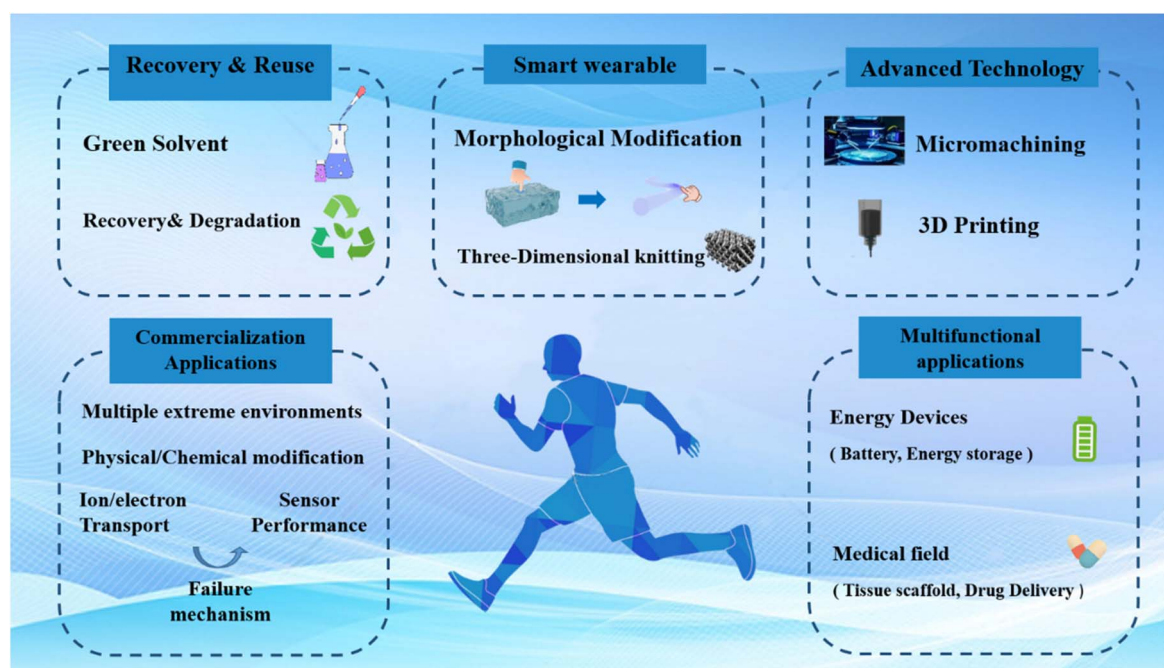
Recovery & Reuse

Green Solvent

Recovery& Degradation

Smart wearable

Morphological Modification

Three-Dimensional knitting

Advanced Technology

Micromachining

3D Printing

Commercialization Applications

Multiple extreme environments

Physical/Chemical modification

Ion/electron Transport

Sensor Performance

Failure mechanism

Multifunctional applications

Energy Devices

( Battery, Energy storage )

Medical field

( Tissue scaffold, Drug Delivery )